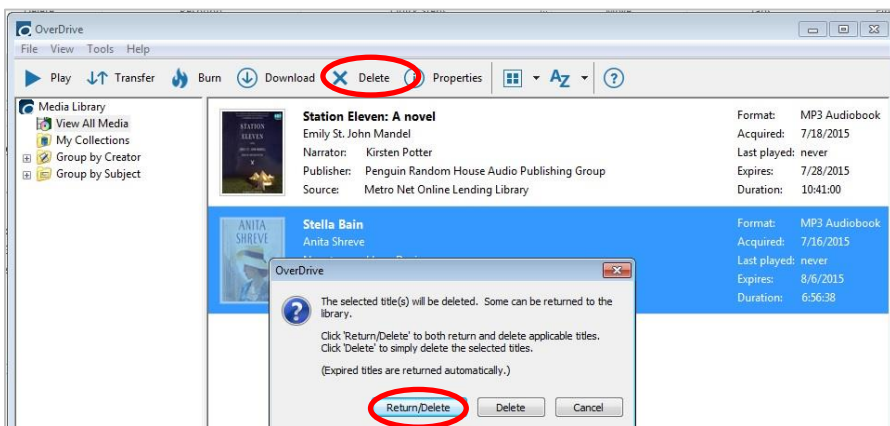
OverDrive

File View Tools Help

Play Transfer Burn Download Delete Properties AZ ?

Media Library
View All Media
My Collections
Group by Creator
Group by Subject

STATION ELEVEN

Station Eleven: A novel
Emily St. John Mandel
Narrator: Kirsten Potter
Publisher: Penguin Random House Audio Publishing Group
Source: Metro Net Online Lending Library

Format: MP3 Audiobook
Acquired: 7/18/2015
Last played: never
Expires: 7/28/2015
Duration: 10:41:00

ANITA SHREVE

Stella Bain
Anita Shreve
Narrator: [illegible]

Format: MP3 Audiobook
Acquired: 7/16/2015
Last played: never
Expires: 8/6/2015
Duration: 6:56:38

OverDrive

The selected title(s) will be deleted. Some can be returned to the library.

Click 'Return/Delete' to both return and delete applicable titles. Click 'Delete' to simply delete the selected titles.

(Expired titles are returned automatically.)

Return/Delete Delete Cancel